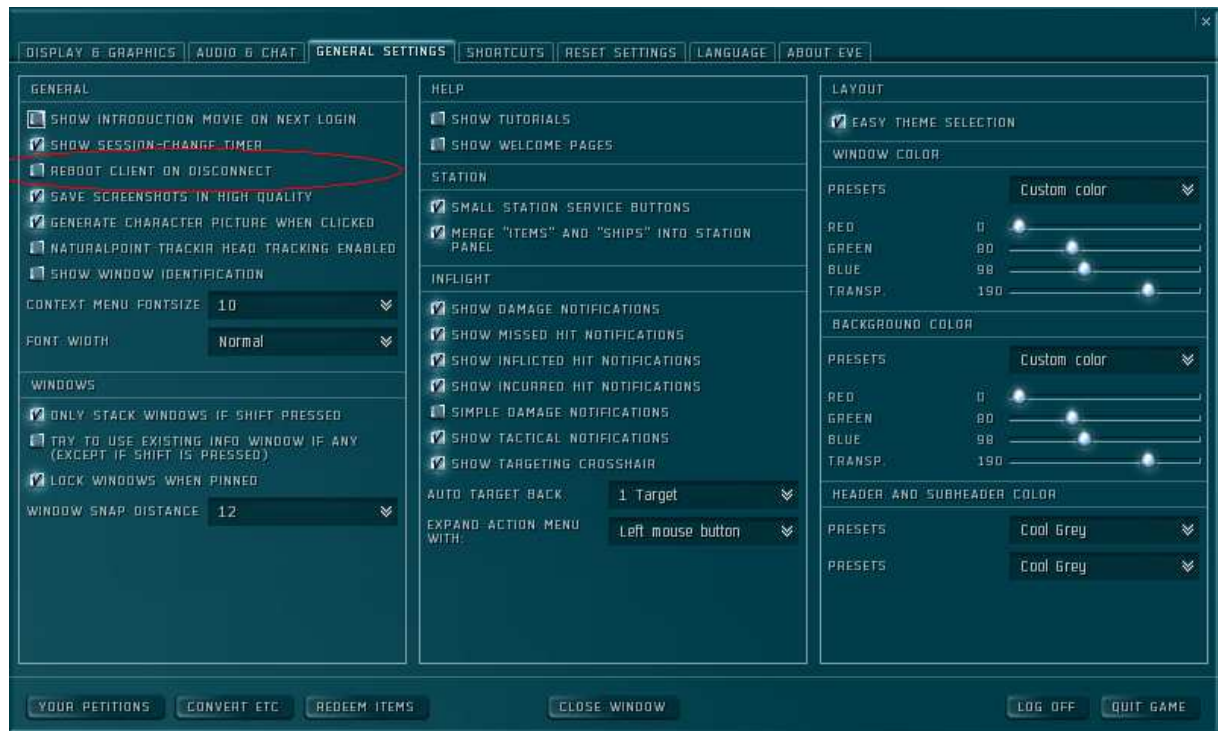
DISPLAY & GRAPHICS | AUDIO & CHAT | GENERAL SETTINGS | SHORTCUTS | RESET SETTINGS | LANGUAGE | ABOUT EVE

GENERAL

SHOW INTRODUCTION MOVIE ON NEXT LOGIN
SHOW SESSION-CHANGE TIMER
REBOOT CLIENT ON DISCONNECT
SAVE SCREENSHOTS IN HIGH QUALITY
GENERATE CHARACTER PICTURE WHEN CLICKED
NATURALPOINT TRACKIR HEAD TRACKING ENABLED
SHOW WINDOW IDENTIFICATION

CONTEXT MENU FONTSIZE 10
FONT WIDTH Normal

WINDOWS

ONLY STACK WINDOWS IF SHIFT PRESSED
TRY TO USE EXISTING INFO WINDOW IF ANY (EXCEPT IF SHIFT IS PRESSED)
LOCK WINDOWS WHEN PINNED

WINDOW SNAP DISTANCE 12

HELP

SHOW TUTORIALS
SHOW WELCOME PAGES

STATION

SMALL STATION SERVICE BUTTONS
MERGE "ITEMS" AND "SHIPS" INTO STATION PANEL

INFLIGHT

SHOW DAMAGE NOTIFICATIONS
SHOW MISSED HIT NOTIFICATIONS
SHOW INFLICTED HIT NOTIFICATIONS
SHOW INCURRED HIT NOTIFICATIONS
SIMPLE DAMAGE NOTIFICATIONS
SHOW TACTICAL NOTIFICATIONS
SHOW TARGETING CROSSHAIR

AUTO TARGET BACK 1 Target
EXPAND ACTION MENU WITH: Left mouse button

LAYOUT

EASY THEME SELECTION

WINDOW COLOR

PRESETS Custom color
RED 0
GREEN 80
BLUE 98
TRANSP. 190

BACKGROUND COLOR

PRESETS Custom color
RED 0
GREEN 80
BLUE 98
TRANSP. 190

HEADER AND SUBHEADER COLOR

PRESETS Cool Grey
PRESETS Cool Grey

YOUR PETITIONS | CONVERT ETC | REDEEM ITEMS | CLOSE WINDOW | LOG OFF | QUIT GAME